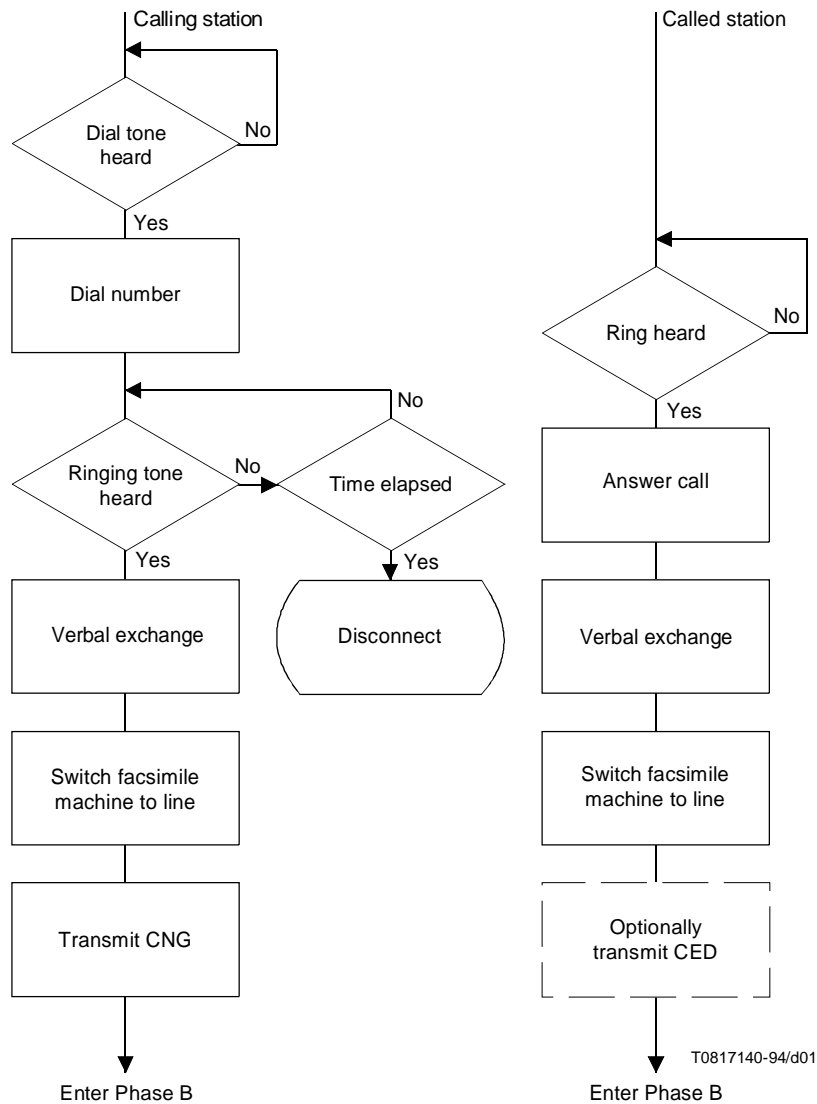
Calling station

Dial tone heard

No

Yes

Dial number

No

Ringing tone heard

No

Time elapsed

Yes

Yes

Verbal exchange

Disconnect

Switch facsimile machine to line

Transmit CNG

Enter Phase B

Called station

Ring heard

No

Yes

Answer call

Verbal exchange

Switch facsimile machine to line

Optionally transmit CED

T0817140-94/d01

Enter Phase B